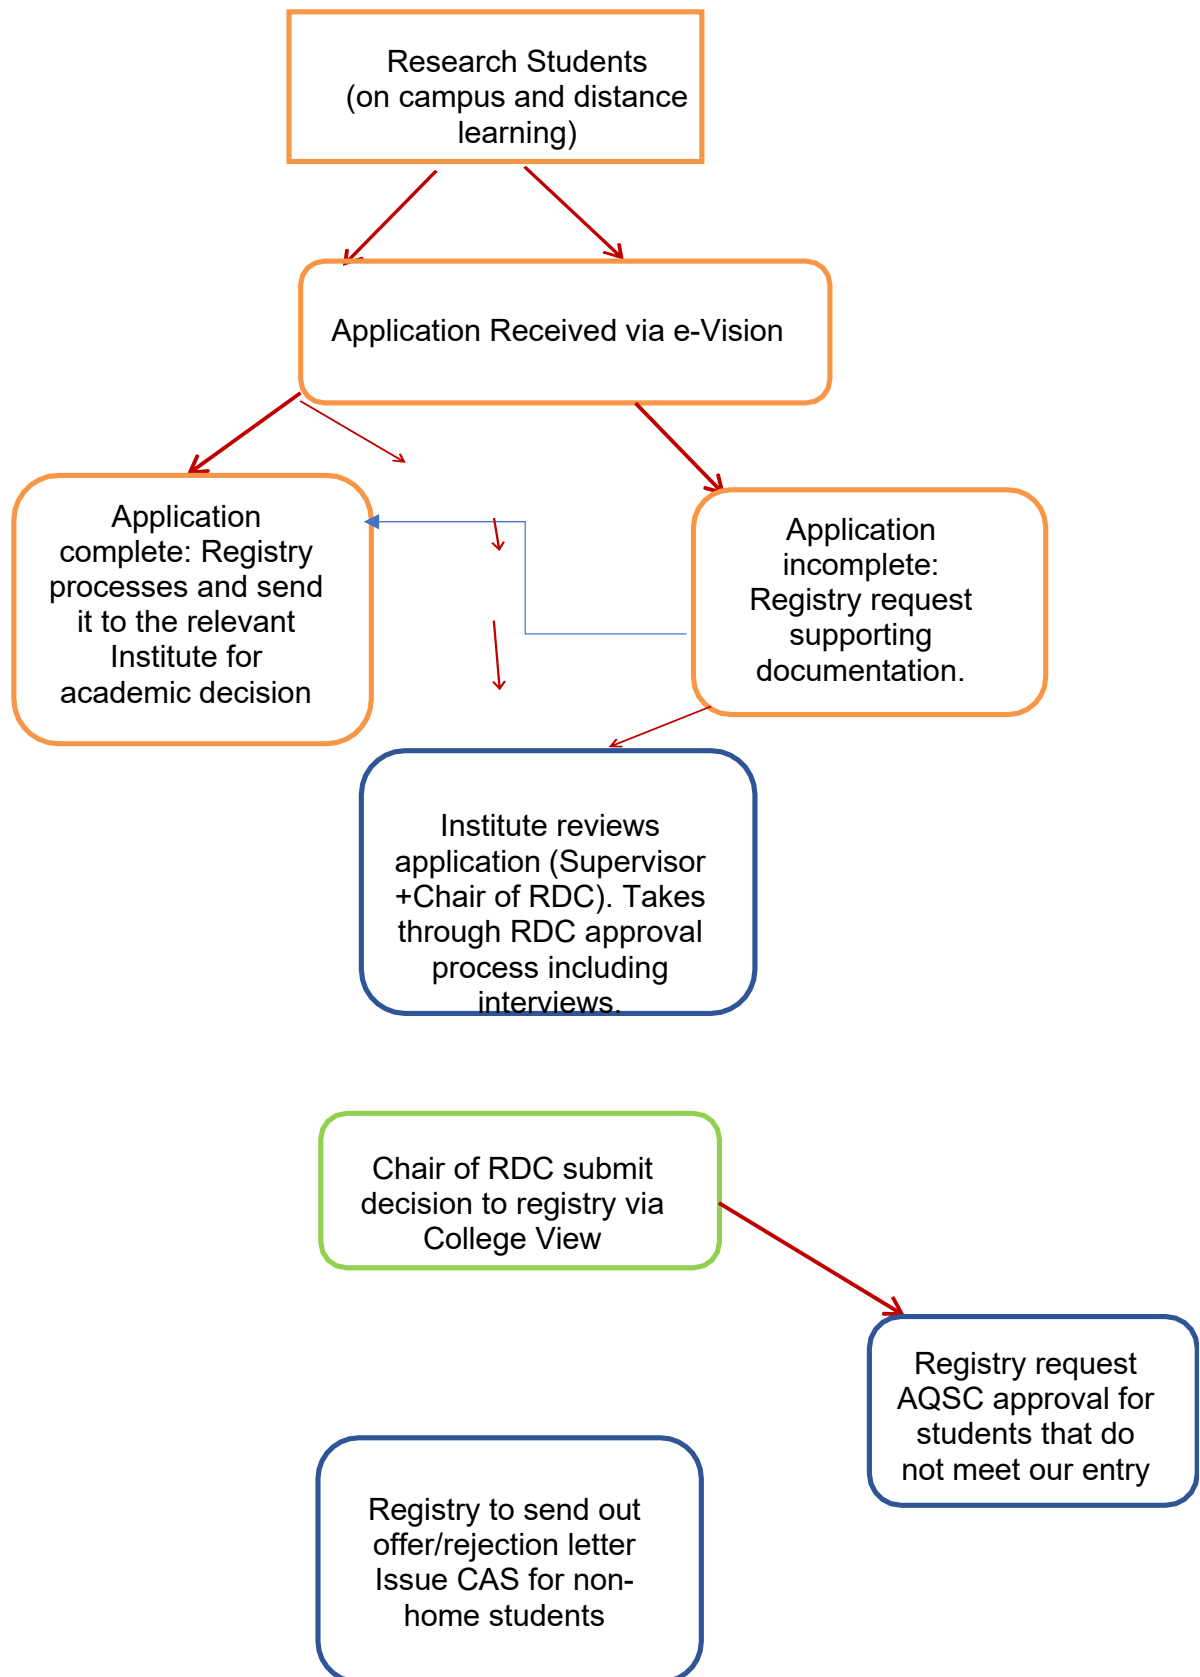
Research Students (on campus and distance learning)

Application Received via e-Vision

Application complete: Registry processes and send it to the relevant Institute for academic decision

Application incomplete: Registry request supporting documentation.

Institute reviews application (Supervisor +Chair of RDC). Takes through RDC approval process including interviews.

Chair of RDC submit decision to registry via College View

Registry request AQSC approval for students that do not meet our entry

Registry to send out offer/rejection letter Issue CAS for non-home students